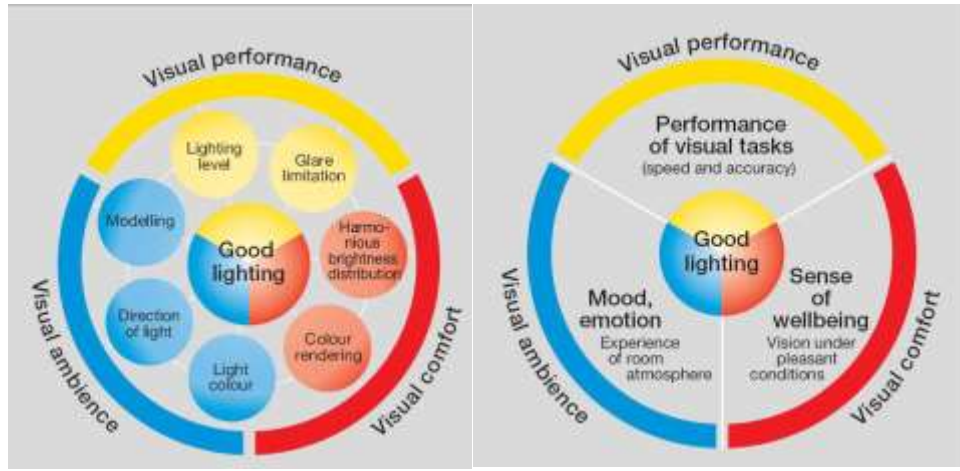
Visual performance

Lighting level

Glare limitation

Modelling

Good lighting

Harmonious brightness distribution

Direction of light

Colour rendering

Light colour

Visual ambience

Visual comfort

Visual performance

Performance of visual tasks
(speed and accuracy)

Good lighting

Mood, emotion
Experience of room atmosphere

Sense of wellbeing
Vision under pleasant conditions

Visual ambience

Visual comfort